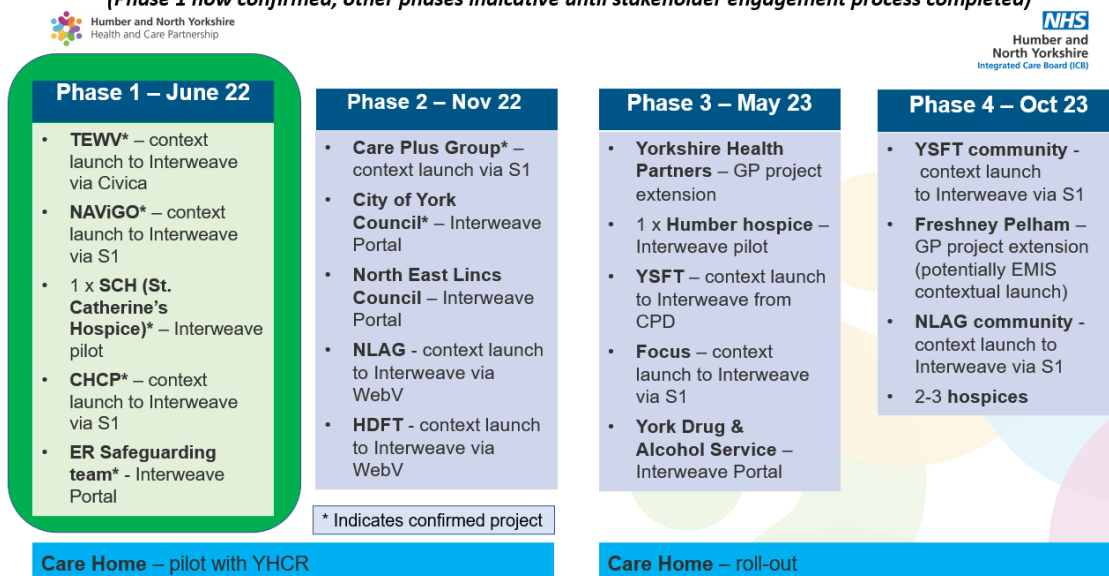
(Phase 1 now confirmed, other phases indicative until stakeholder engagement process completed)

Humber and North Yorkshire Health and Care Partnership

NHS
Humber and North Yorkshire
Integrated Care Board (ICB)

Phase 1 – June 22

- TEWV* – context launch to Interweave via Civica
- NAViGO* – context launch to Interweave via S1
- 1 x SCH (St. Catherine's Hospice)* – Interweave pilot
- CHCP* – context launch to Interweave via S1
- ER Safeguarding team* - Interweave Portal

Phase 2 – Nov 22

- Care Plus Group* – context launch via S1
- City of York Council* – Interweave Portal
- North East Lincs Council – Interweave Portal
- NLAG - context launch to Interweave via WebV
- HDFT - context launch to Interweave via WebV

* Indicates confirmed project

Phase 3 – May 23

- Yorkshire Health Partners – GP project extension
- 1 x Humber hospice – Interweave pilot
- YSFT – context launch to Interweave from CPD
- Focus – context launch to Interweave via S1
- York Drug & Alcohol Service – Interweave Portal

Phase 4 – Oct 23

- YSFT community - context launch to Interweave via S1
- Freshney Pelham – GP project extension (potentially EMIS contextual launch)
- NLAG community - context launch to Interweave via S1
- 2-3 hospices

Care Home – pilot with YHCR

Care Home – roll-out